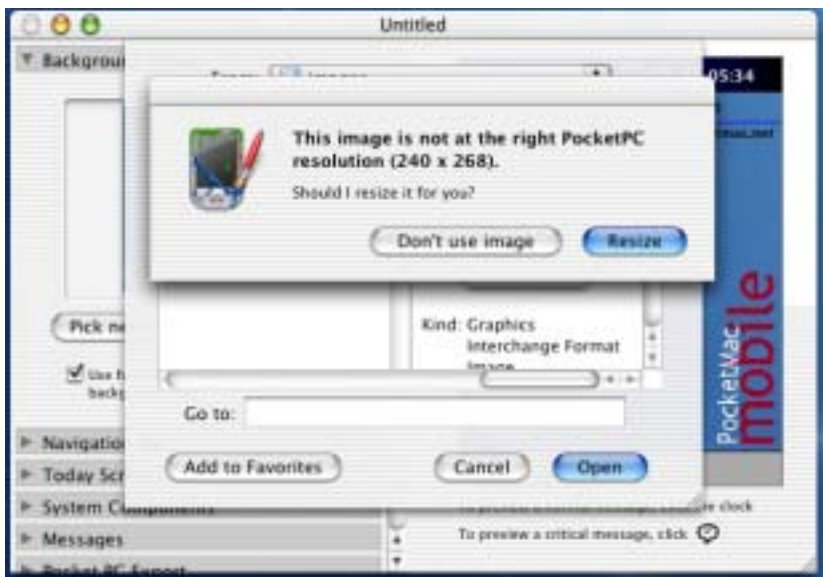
Untitled

▼ Backgrou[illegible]

05:34

This image is not at the right PocketPC resolution (240 x 268).

Should I resize it for you?

Don't use image

Resize

Pick ne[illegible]

Use f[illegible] back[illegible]

Kind: Graphics Interchange Format Image

Go to:

▶ Navigatio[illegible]

▶ Today Scr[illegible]

▶ System Components

▶ Messages

▶ Pocket PC Export

Add to Favorites

Cancel

Open

PocketMac mobile

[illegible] clock

To preview a critical message, click